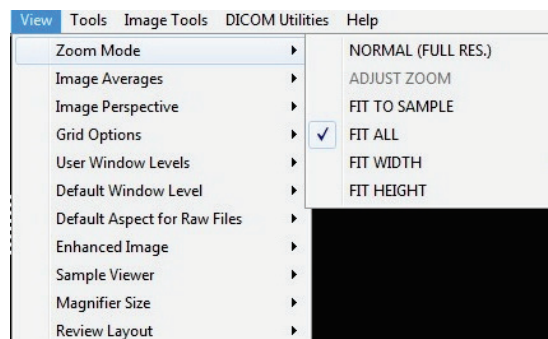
View Tools Image Tools DICOM Utilities Help

Zoom Mode
Image Averages
Image Perspective
Grid Options
User Window Levels
Default Window Level
Default Aspect for Raw Files
Enhanced Image
Sample Viewer
Magnifier Size
Review Layout

NORMAL (FULL RES.)
ADJUST ZOOM
FIT TO SAMPLE
✓ FIT ALL
FIT WIDTH
FIT HEIGHT